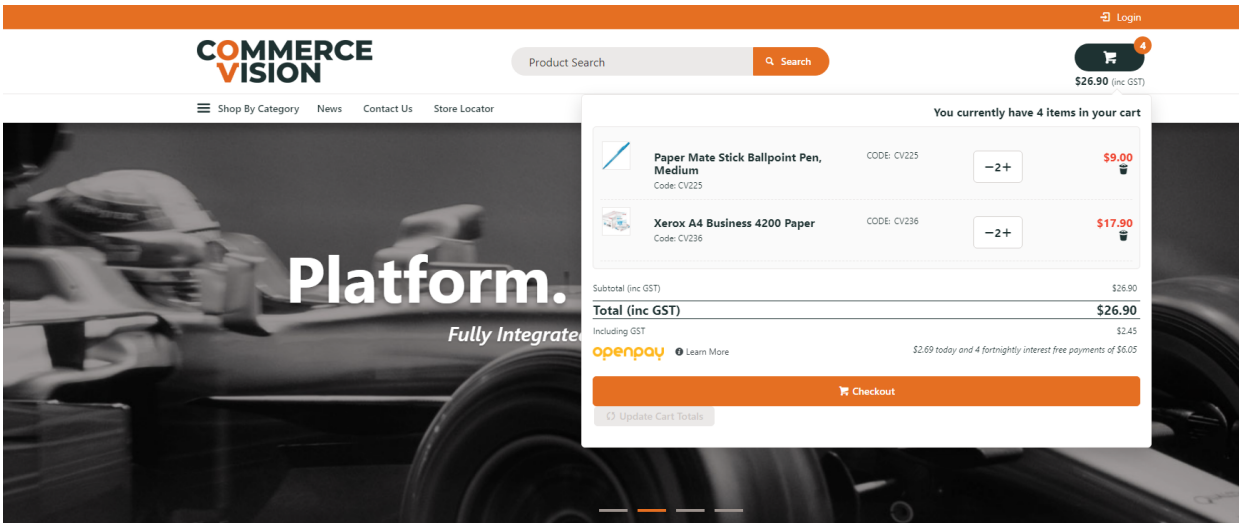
Login

COMMERCE VISION

Product Search

Search

4

$26.90 (inc GST)

Shop By Category News Contact Us Store Locator

You currently have 4 items in your cart

Paper Mate Stick Ballpoint Pen, Medium
Code: CV225

CODE: CV225

− 2 +

$9.00

Xerox A4 Business 4200 Paper
Code: CV236

CODE: CV236

− 2 +

$17.90

Subtotal (inc GST) $26.90

Total (inc GST) $26.90

Including GST $2.45

openpay Learn More

$2.69 today and 4 fortnightly interest free payments of $6.05

Checkout

Update Cart Totals

Platform.

Fully Integrated